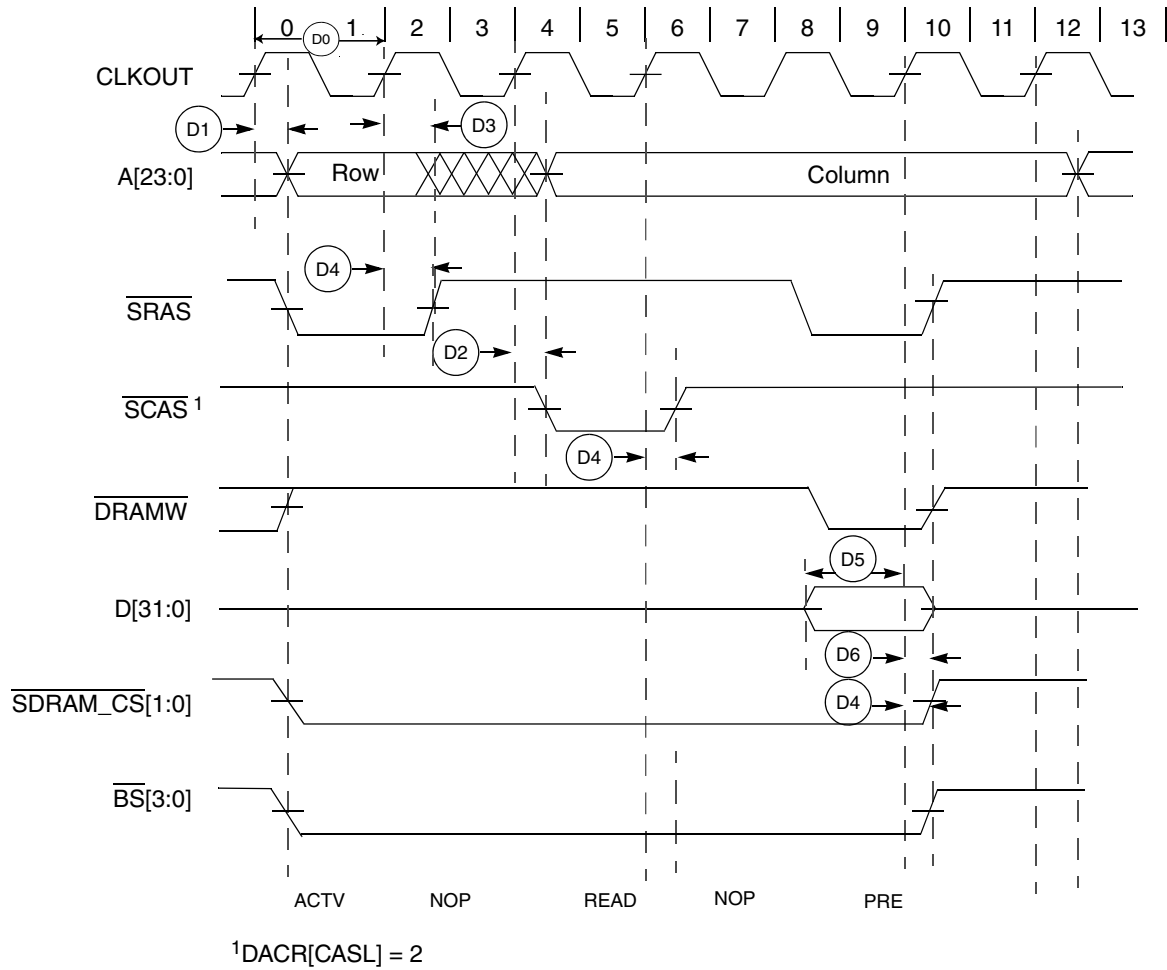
0 D0 1 2 3 4 5 6 7 8 9 10 11 12 13

CLKOUT

D1 D3

A[23:0] Row Column

D4

$\overline{SRAS}$

D2

$\overline{SCAS}$ 1

D4

$\overline{DRAMW}$

D5

D[31:0]

D6

$\overline{SDRAM\_CS}$[1:0]

D4

$\overline{BS}$[3:0]

ACTV NOP READ NOP PRE

$^1$DACR[CASL] = 2